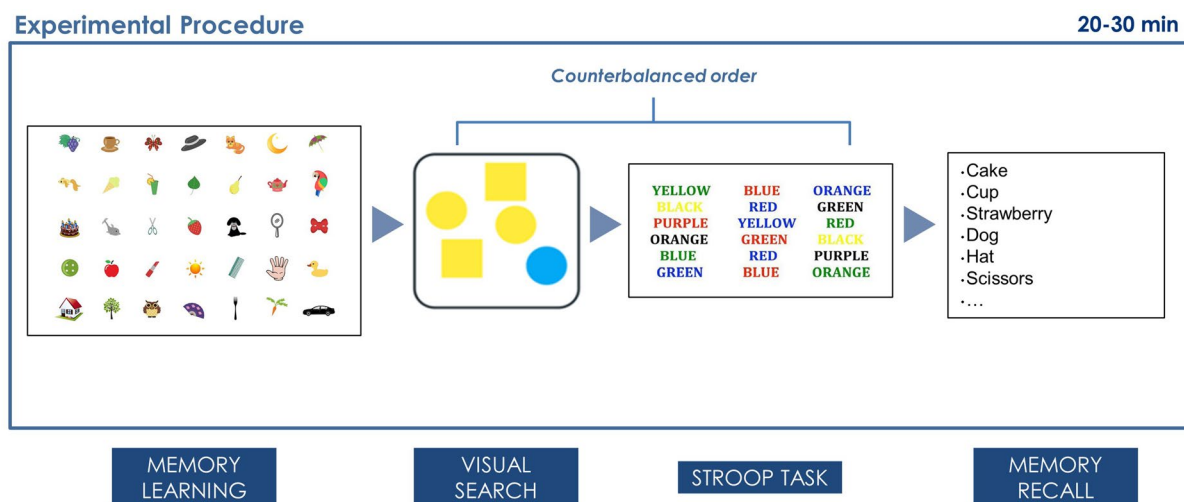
Experimental Procedure

20-30 min

Counterbalanced order

| YELLOW | BLUE | ORANGE |
|---|---|---|
| BLACK | RED | GREEN |
| PURPLE | YELLOW | RED |
| ORANGE | GREEN | BLACK |
| BLUE | RED | PURPLE |
| GREEN | BLUE | ORANGE |

·Cake
·Cup
·Strawberry
·Dog
·Hat
·Scissors
·….

MEMORY LEARNING

VISUAL SEARCH

STROOP TASK

MEMORY RECALL